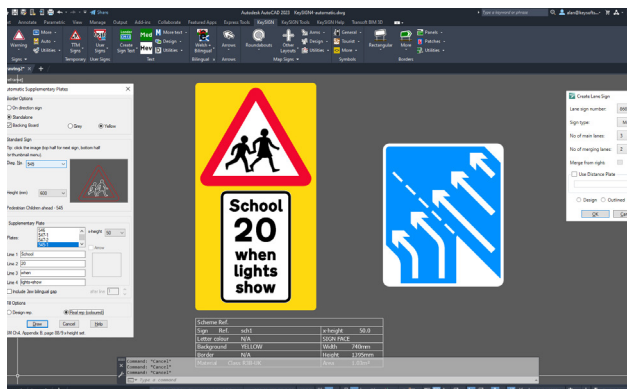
Autodesk AutoCAD 2023 KeySIGN-automatic.dwg

Annotate Parametric View Manage Output Add-ins Collaborate Featured Apps Express Tools KeySIGN KeySIGN Tools KeySIGN Help Transoft BIM 3D

Warning Move Auto Utilities TTel signs User Signs Create Sign Text Med Move text Design Utilities Welsh Bilingual Arrows Roundabouts Other Layouts Arms Design Utilities General Tourist Move Rectangular Move Panels Patches Utilities

Signs Temporary User Signs Text Bilingual Arrows Map Signs Symbols Borders

Automatic Supplementary Plates

Border Options
On direction sign
Standalone
Backing Board Grey Yellow

Standard Sign
Tip: click the image (top half for next sign, bottom half for thumbnail menu)
Diag. No. 545
Height (mm) 600
Pedestrian Children ahead - 545

Supplementary Plate
Plates: 3x5
x-height 50
Arrow
Line 1 School
Line 2 20
Line 3 when
Line 4 lights show
Include 2km bilingual gap

Fill Options
Design ep. Final ep. (coloured)

Draw Cancel Help

School
20
when
lights
show

| Scheme Ref. | | | |
|---|---|---|---|
| Sign Ref. | sch1 | x-height | 50.0 |
| Letter colour | N/A | SIGN FACE | |
| Background | YELLOW | Width | 740mm |
| Border | N/A | Height | 1205mm |

Create Lane Sign
Lane sign number:
Sign type:
No of main lanes: 3
No of merging lanes: 2
Merge from right:
Use Distance Plate
Design Outlined
OK Cancel

Command: *Cancel*
Command: *Cancel*
Command: *Cancel*
Type a command